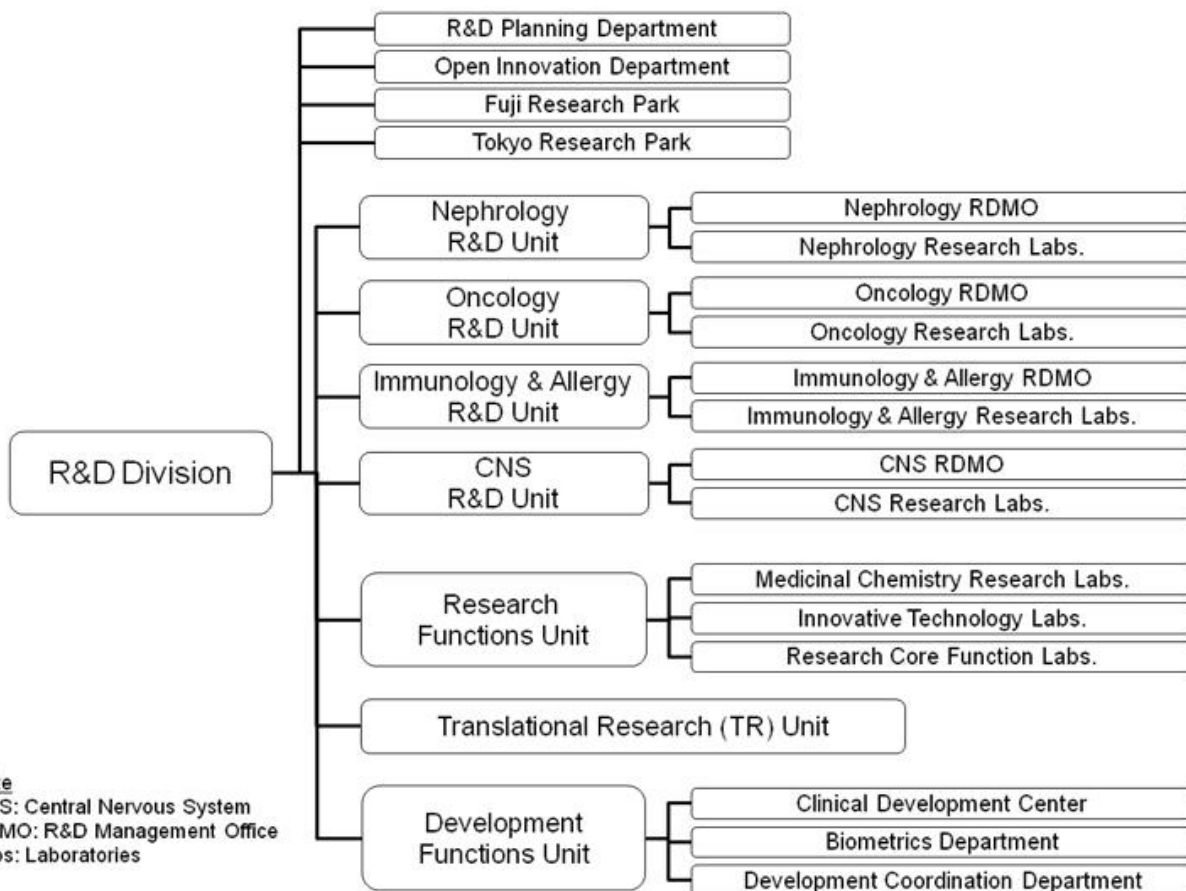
R&D Planning Department
Open Innovation Department
Fuji Research Park
Tokyo Research Park

R&D Division

Nephrology R&D Unit
Nephrology RDMO
Nephrology Research Labs.

Oncology R&D Unit
Oncology RDMO
Oncology Research Labs.

Immunology & Allergy R&D Unit
Immunology & Allergy RDMO
Immunology & Allergy Research Labs.

CNS R&D Unit
CNS RDMO
CNS Research Labs.

Research Functions Unit
Medicinal Chemistry Research Labs.
Innovative Technology Labs.
Research Core Function Labs.

Translational Research (TR) Unit

Development Functions Unit
Clinical Development Center
Biometrics Department
Development Coordination Department

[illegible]e
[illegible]S: Central Nervous System
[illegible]MO: R&D Management Office
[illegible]s: Laboratories